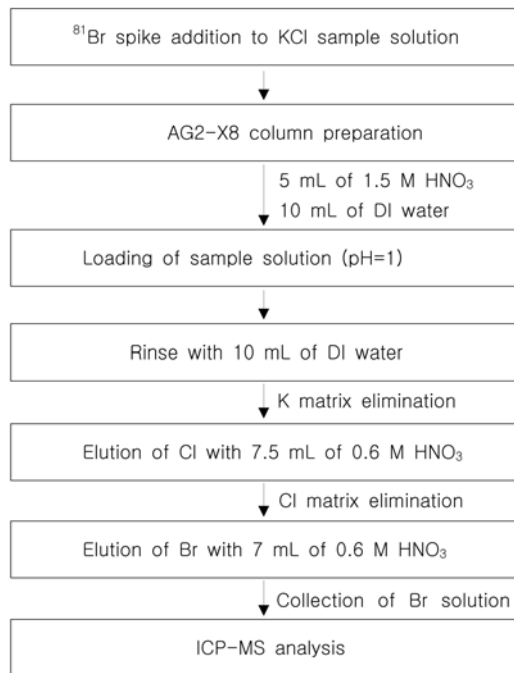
$^{81}$Br spike addition to KCl sample solution

AG2-X8 column preparation

5 mL of 1.5 M $HNO_3$
10 mL of DI water

Loading of sample solution (pH=1)

Rinse with 10 mL of DI water

K matrix elimination

Elution of Cl with 7.5 mL of 0.6 M $HNO_3$

Cl matrix elimination

Elution of Br with 7 mL of 0.6 M $HNO_3$

Collection of Br solution

ICP-MS analysis